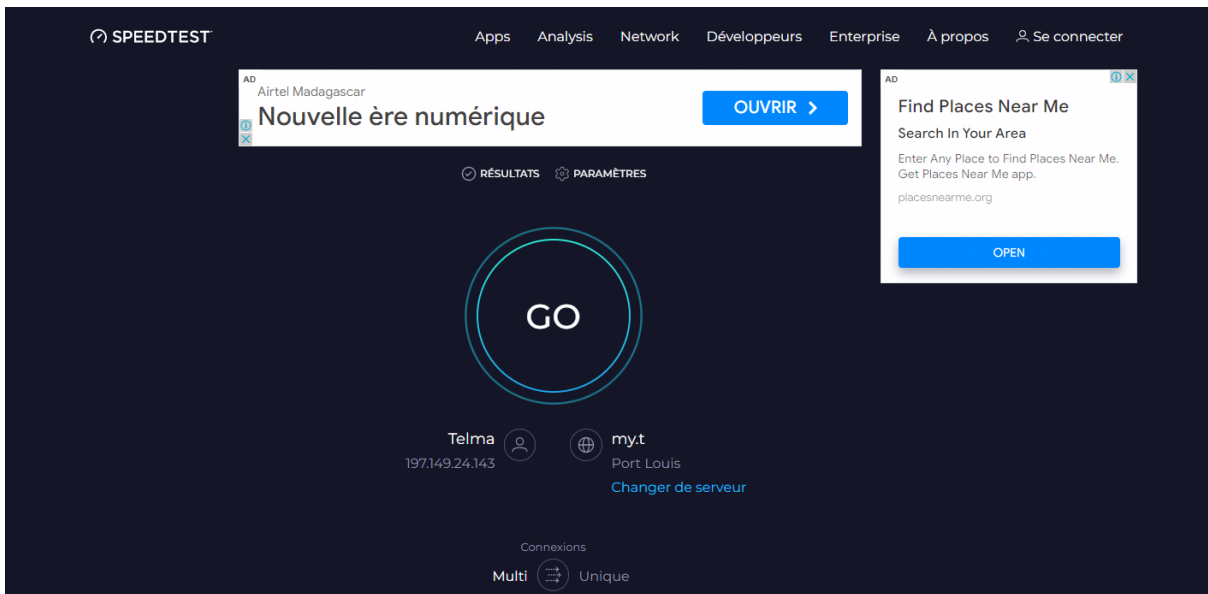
SPEEDTEST

Apps Analysis Network Développeurs Enterprise À propos Se connecter

AD
Airtel Madagascar
Nouvelle ère numérique
OUVRIR

AD
Find Places Near Me
Search In Your Area
Enter Any Place to Find Places Near Me. Get Places Near Me app.
placesnearme.org
OPEN

RÉSULTATS PARAMÈTRES

GO

Telma
197.149.24.143

my.t
Port Louis
Changer de serveur

Connexions
Multi Unique